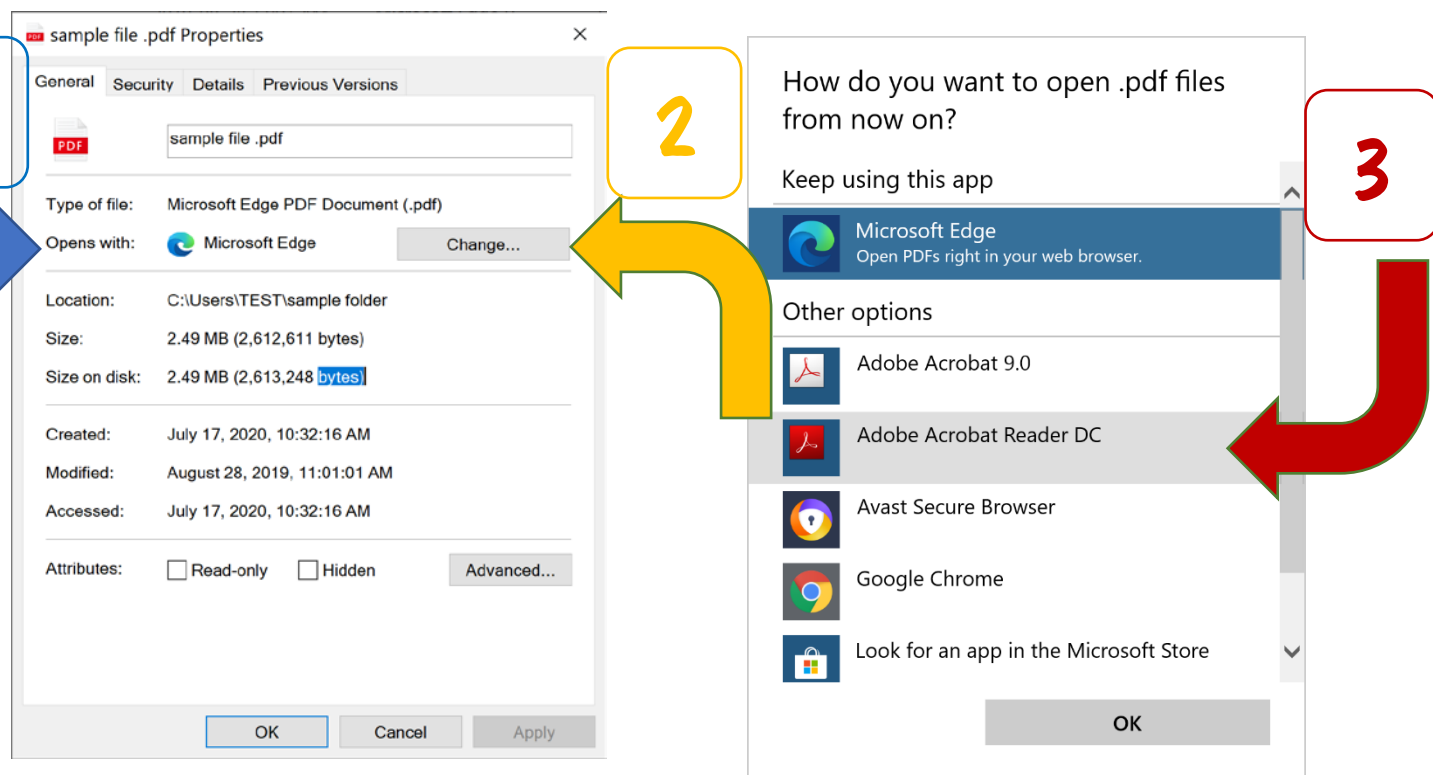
sample file .pdf Properties
×

General | Security | Details | Previous Versions

PDF
sample file .pdf

Type of file: Microsoft Edge PDF Document (.pdf)
Opens with: Microsoft Edge
Change...

Location: C:\Users\TEST\sample folder
Size: 2.49 MB (2,612,611 bytes)
Size on disk: 2.49 MB (2,613,248 bytes)

Created: July 17, 2020, 10:32:16 AM
Modified: August 28, 2019, 11:01:01 AM
Accessed: July 17, 2020, 10:32:16 AM

Attributes: Read-only Hidden
Advanced...

OK Cancel Apply

2

How do you want to open .pdf files from now on?

Keep using this app

Microsoft Edge
Open PDFs right in your web browser.

Other options

Adobe Acrobat 9.0

Adobe Acrobat Reader DC

Avast Secure Browser

Google Chrome

Look for an app in the Microsoft Store

OK

3